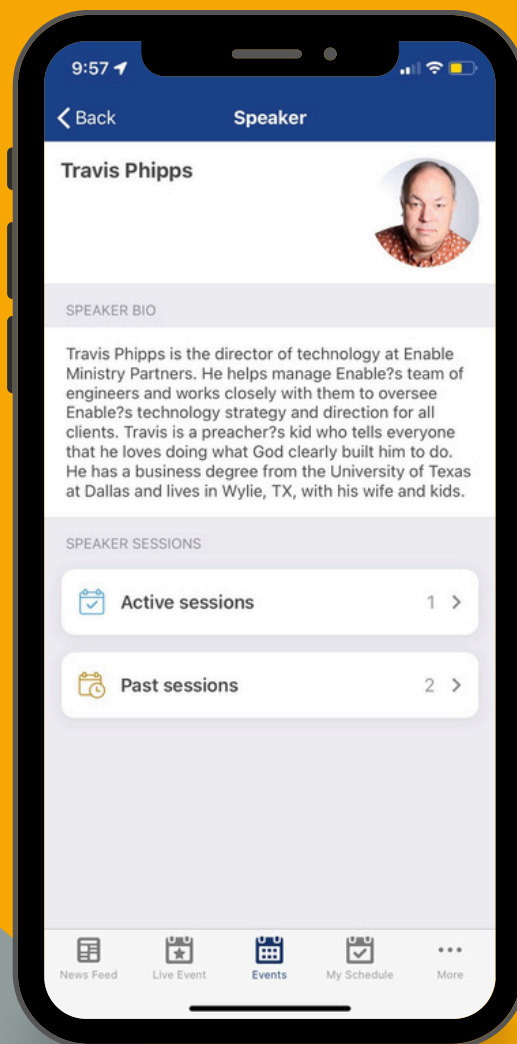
9:57

Back Speaker

Travis Phipps

SPEAKER BIO

Travis Phipps is the director of technology at Enable Ministry Partners. He helps manage Enable?s team of engineers and works closely with them to oversee Enable?s technology strategy and direction for all clients. Travis is a preacher?s kid who tells everyone that he loves doing what God clearly built him to do. He has a business degree from the University of Texas at Dallas and lives in Wylie, TX, with his wife and kids.

SPEAKER SESSIONS

Active sessions 1 >

Past sessions 2 >

News Feed Live Event Events My Schedule More